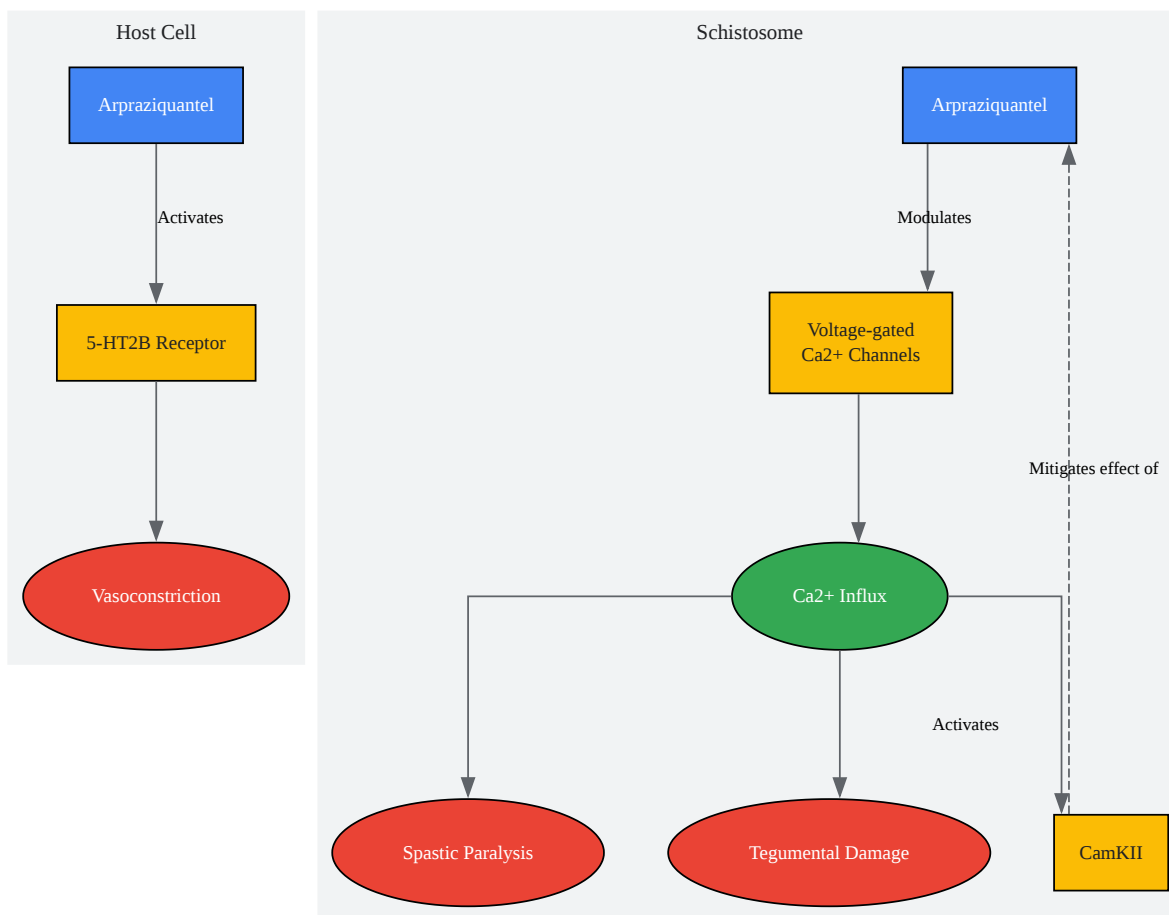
Host Cell

Arpraziquantel

Activates

5-HT2B Receptor

Vasoconstriction

Schistosome

Arpraziquantel

Modulates

Voltage-gated Ca2+ Channels

Mitigates effect of

Ca2+ Influx

Activates

Spastic Paralysis

Tegumental Damage

CamKII